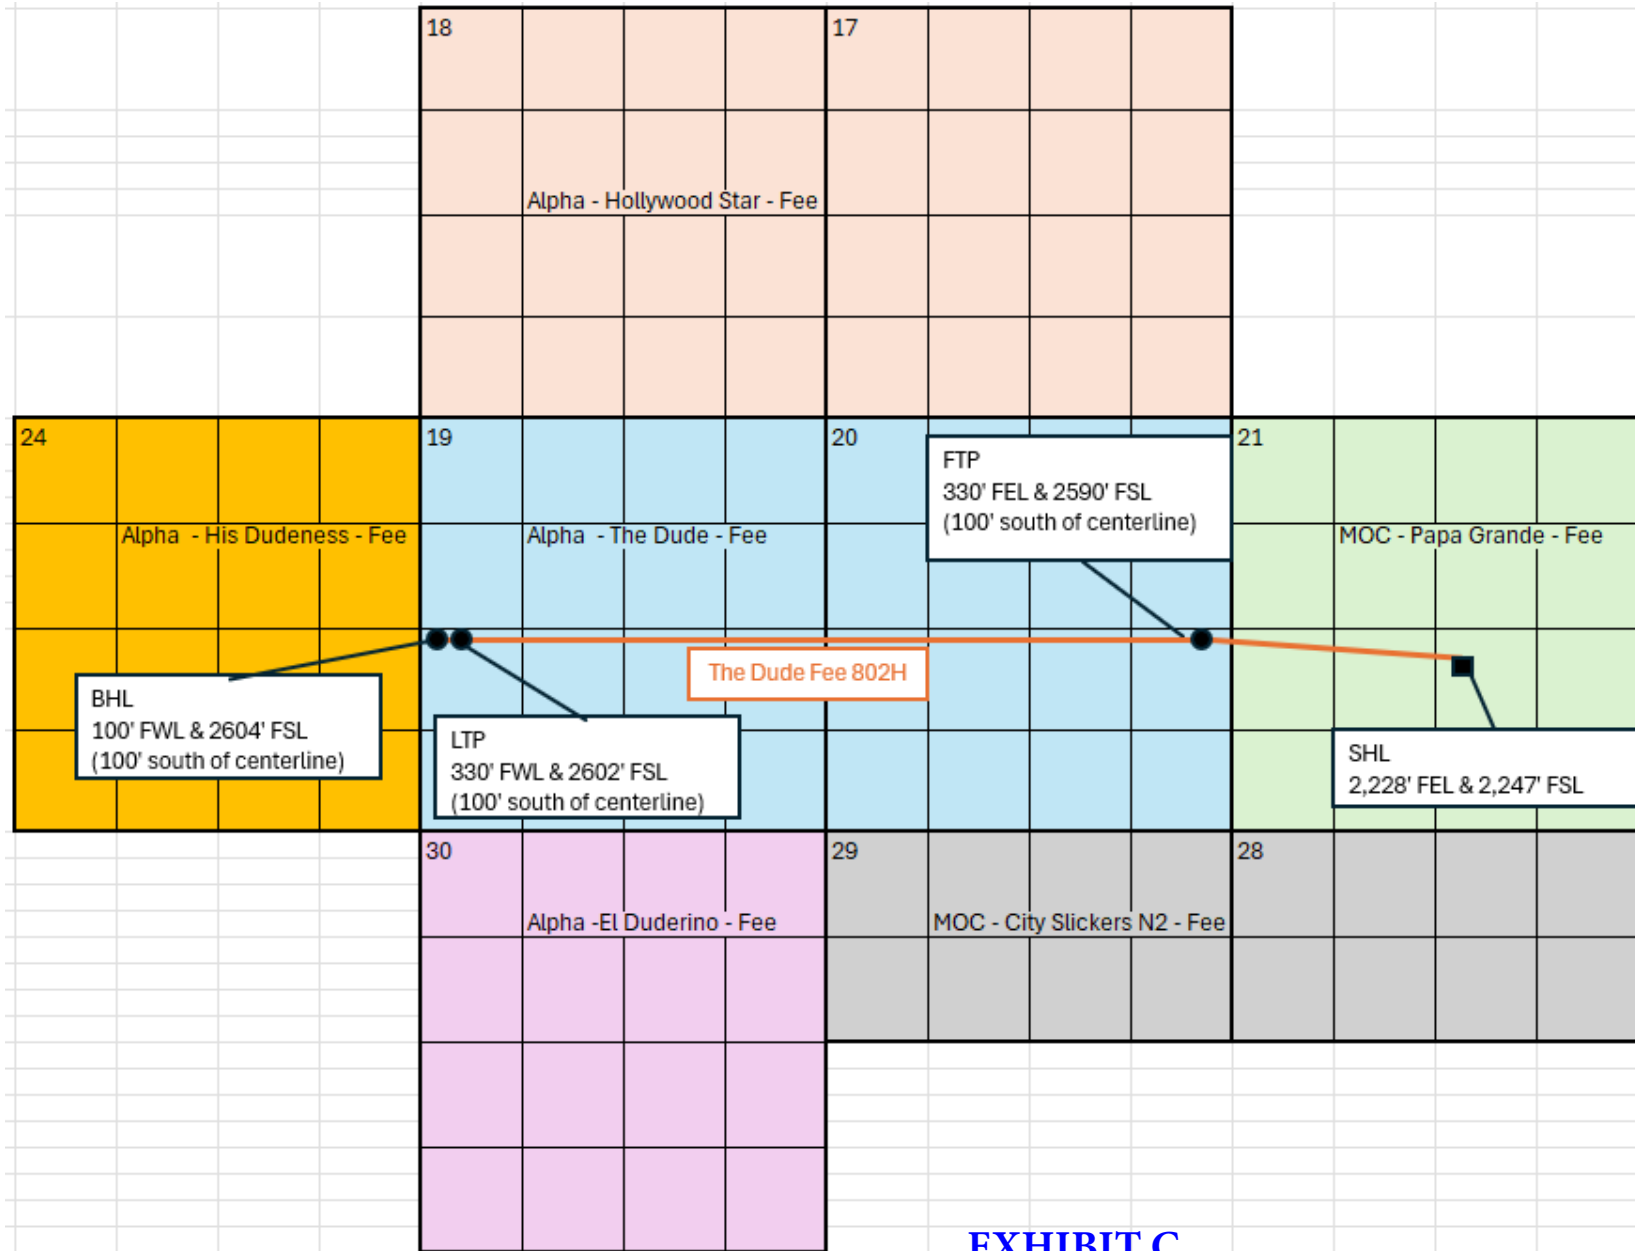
18

17

Alpha - Hollywood Star - Fee

24

19

20

21

FTP
330' FEL & 2590' FSL
(100' south of centerline)

Alpha - His Dudeness - Fee

Alpha - The Dude - Fee

MOC - Papa Grande - Fee

The Dude Fee 802H

BHL
100' FWL & 2604' FSL
(100' south of centerline)

LTP
330' FWL & 2602' FSL
(100' south of centerline)

SHL
2,228' FEL & 2,247' FSL

30

29

28

Alpha -El Duderino - Fee

MOC - City Slickers N2 - Fee

EXHIBIT C